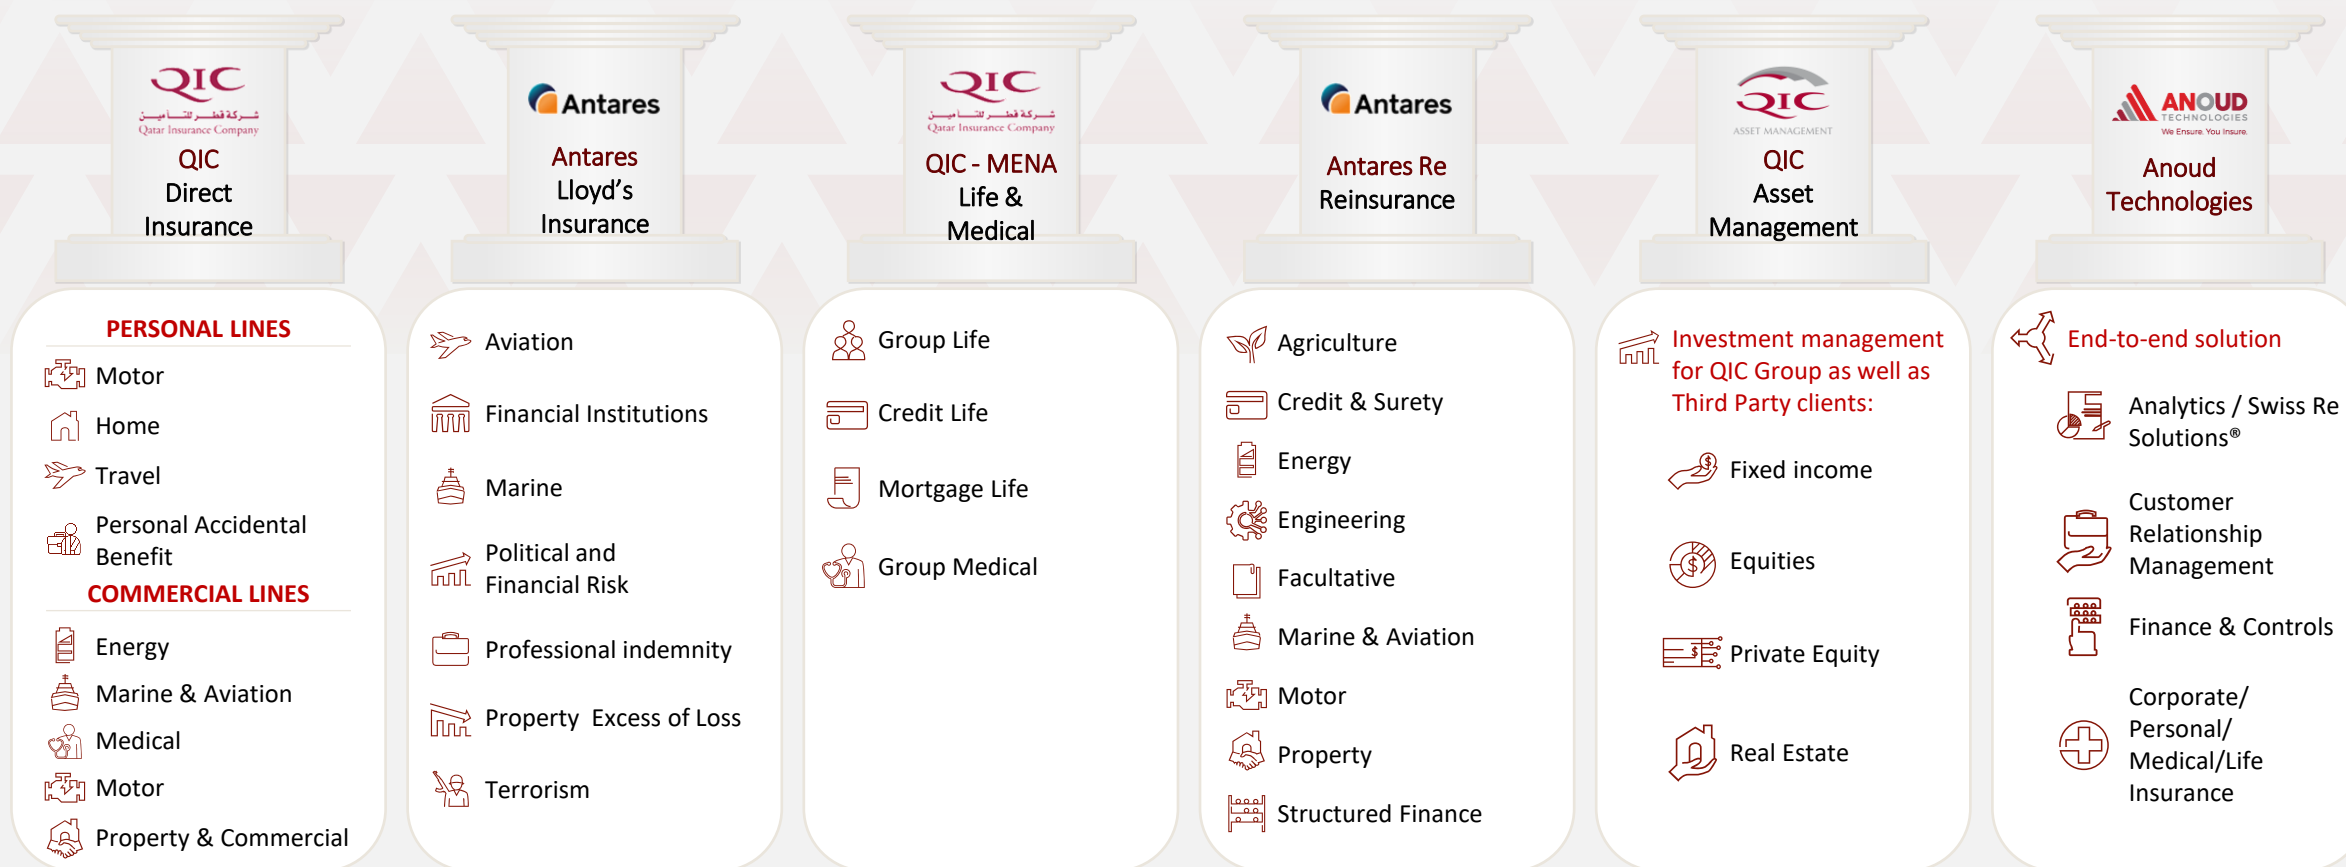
QIC
شركة قطر للتأمين
Qatar Insurance Company
QIC Direct Insurance

Antares
Antares Lloyd's Insurance

QIC
شركة قطر للتأمين
Qatar Insurance Company
QIC - MENA Life & Medical

Antares
Antares Re Reinsurance

QIC
ASSET MANAGEMENT
QIC Asset Management

ANOUD TECHNOLOGIES
We Ensure. You Insure.
Anoud Technologies

PERSONAL LINES
Motor
Home
Travel
Personal Accidental Benefit
COMMERCIAL LINES
Energy
Marine & Aviation
Medical
Motor
Property & Commercial

Aviation
Financial Institutions
Marine
Political and Financial Risk
Professional indemnity
Property Excess of Loss
Terrorism

Group Life
Credit Life
Mortgage Life
Group Medical

Agriculture
Credit & Surety
Energy
Engineering
Facultative
Marine & Aviation
Motor
Property
Structured Finance

Investment management for QIC Group as well as Third Party clients:
Fixed income
Equities
Private Equity
Real Estate

End-to-end solution
Analytics / Swiss Re Solutions®
Customer Relationship Management
Finance & Controls
Corporate/ Personal/ Medical/Life Insurance